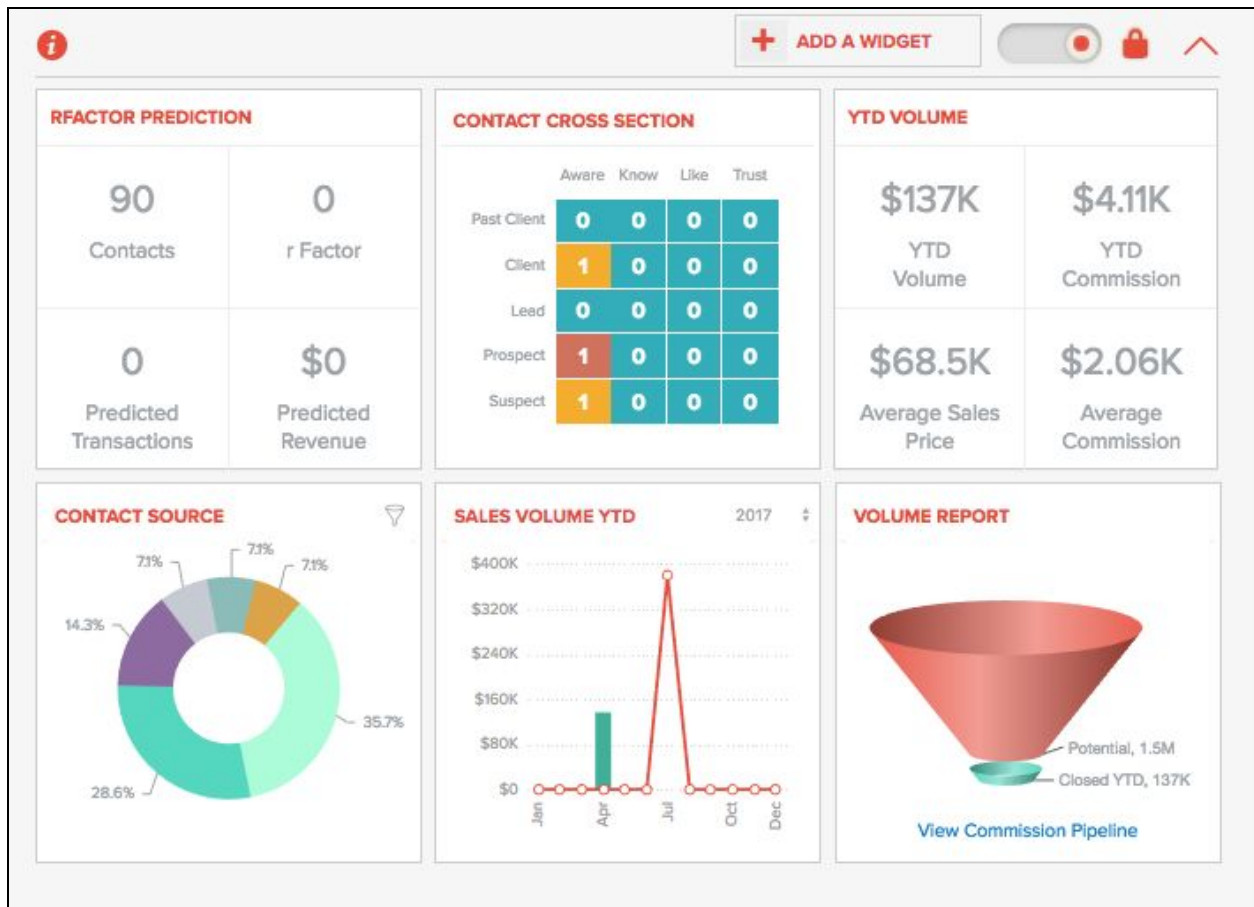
ADD A WIDGET

RFACTOR PREDICTION

90
Contacts

0
r Factor

0
Predicted Transactions

$0
Predicted Revenue

CONTACT CROSS SECTION

|  | Aware | Know | Like | Trust |
|---|---|---|---|---|
| Past Client | 0 | 0 | 0 | 0 |
| Client | 1 | 0 | 0 | 0 |
| Lead | 0 | 0 | 0 | 0 |
| Prospect | 1 | 0 | 0 | 0 |
| Suspect | 1 | 0 | 0 | 0 |

YTD VOLUME

$137K
YTD Volume

$4.11K
YTD Commission

$68.5K
Average Sales Price

$2.06K
Average Commission

CONTACT SOURCE

7.1%
7.1%
7.1%
14.3%
35.7%
28.6%

SALES VOLUME YTD
2017

$400K
$320K
$240K
$160K
$80K
$0
Jan
Apr
Jul
Oct
Dec

VOLUME REPORT

Potential, 1.5M
Closed YTD, 137K

View Commission Pipeline